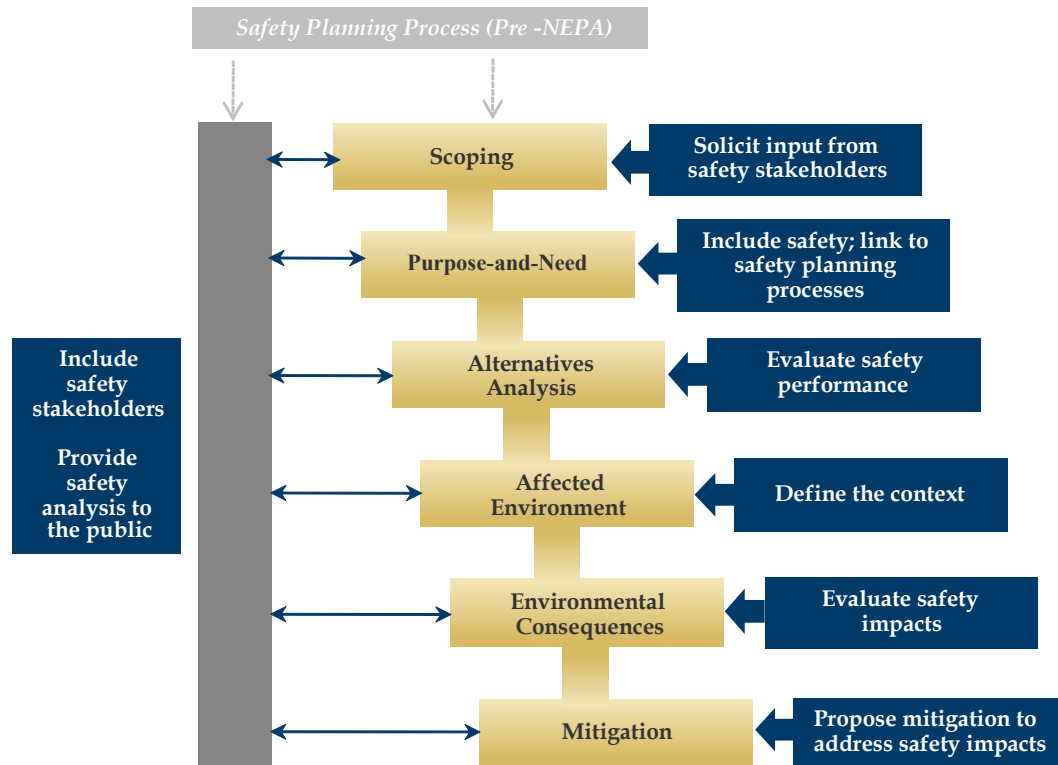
Safety Planning Process (Pre -NEPA)

Include safety stakeholders

Provide safety analysis to the public

Scoping

Solicit input from safety stakeholders

Purpose-and-Need

Include safety; link to safety planning processes

Alternatives Analysis

Evaluate safety performance

Affected Environment

Define the context

Environmental Consequences

Evaluate safety impacts

Mitigation

Propose mitigation to address safety impacts